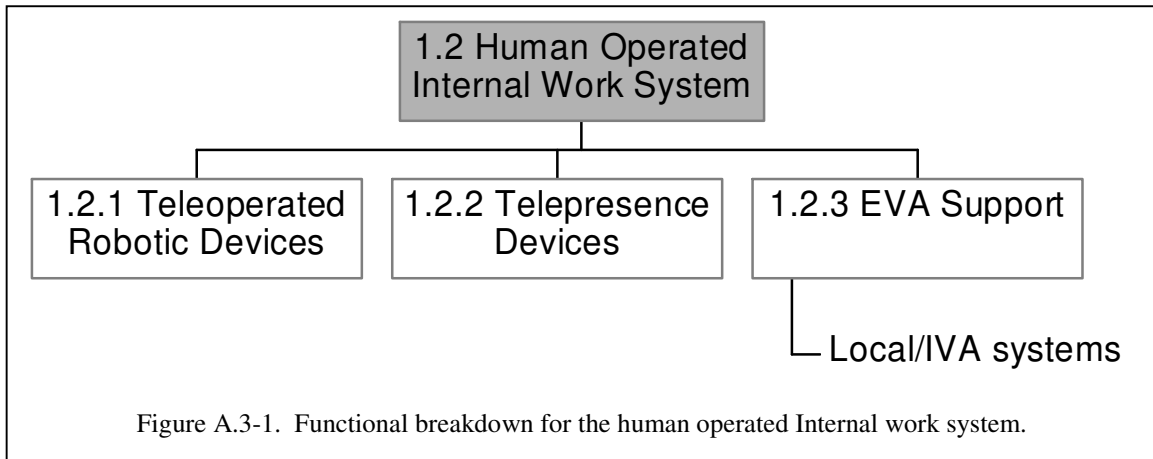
1.2 Human Operated Internal Work System

1.2.1 Teleoperated Robotic Devices

1.2.2 Telepresence Devices

1.2.3 EVA Support

Local/IVA systems

Figure A.3-1. Functional breakdown for the human operated Internal work system.